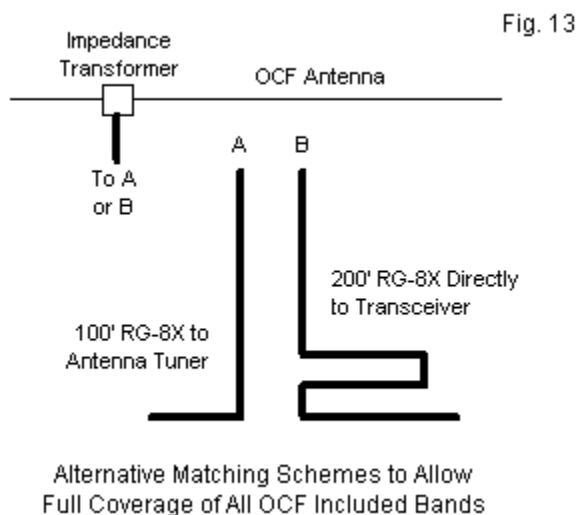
Fig. 13

Impedance Transformer

OCF Antenna

To A or B

A

B

200' RG-8X Directly to Transceiver

100' RG-8X to Antenna Tuner

Alternative Matching Schemes to Allow Full Coverage of All OCF Included Bands